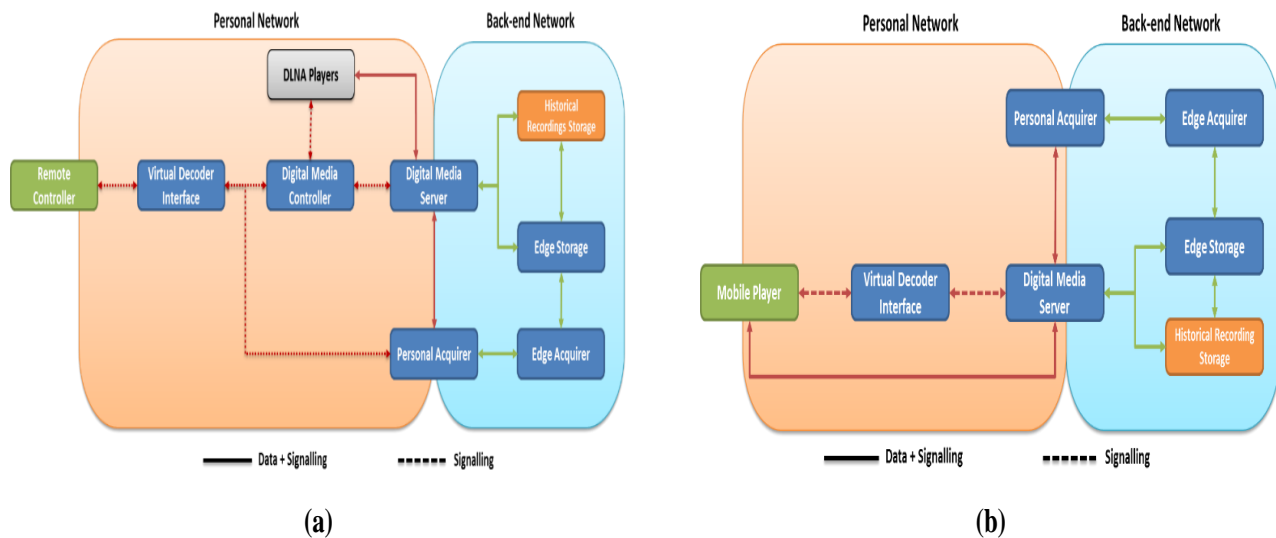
Personal Network

Back-end Network

DLNA Players

Historical Recordings Storage

Remote Controller

Virtual Decoder Interface

Digital Media Controller

Digital Media Server

Edge Storage

Personal Acquirer

Edge Acquirer

Data + Signalling

Signalling

(a)

Personal Network

Back-end Network

Personal Acquirer

Edge Acquirer

Edge Storage

Mobile Player

Virtual Decoder Interface

Digital Media Server

Historical Recording Storage

Data + Signalling

Signalling

(b)